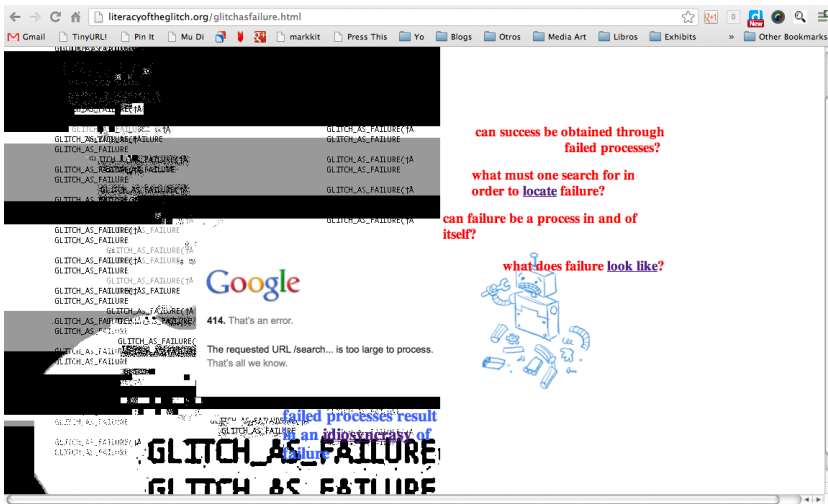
literacyoftheglitch.org/glitchasfailure.html

Gmail TinyURL! Pin It Mu Di markkit Press This Yo Blogs Otros Media Art Libros Exhibits » Other Bookmarks

GLITCH_AS_FAILURE(†A
GLITCH_AS_FAILURE
GLITCH_AS_FAILURE
GLITCH_AS_FAILURE(†A
GLITCH_AS_FAILURE
GLITCH_AS_FAILURE
GLITCH_AS_FAILURE
GLITCH_AS_FAILURE(†A
GLITCH_AS_FAILURE
GLITCH_AS_FAILURE
GLITCH_AS_FAILURE
GLITCH_AS_FAILURE
GLITCH_AS_FAILURE
GLITCH_AS_FAILURE

GLITCH_AS_FAILURE(†A
GLITCH_AS_FAILURE
GLITCH_AS_FAILURE(†A
GLITCH_AS_FAILURE
GLITCH_AS_FAILURE(†A

can success be obtained through failed processes?

what must one search for in order to locate failure?

can failure be a process in and of itself?

what does failure look like?

Google

414. That's an error.

The requested URL /search... is too large to process. That's all we know.

failed processes result in an idiosyncrasy of failure

GLITCH_AS_FAILURE
GLITCH_AS_FAILURE